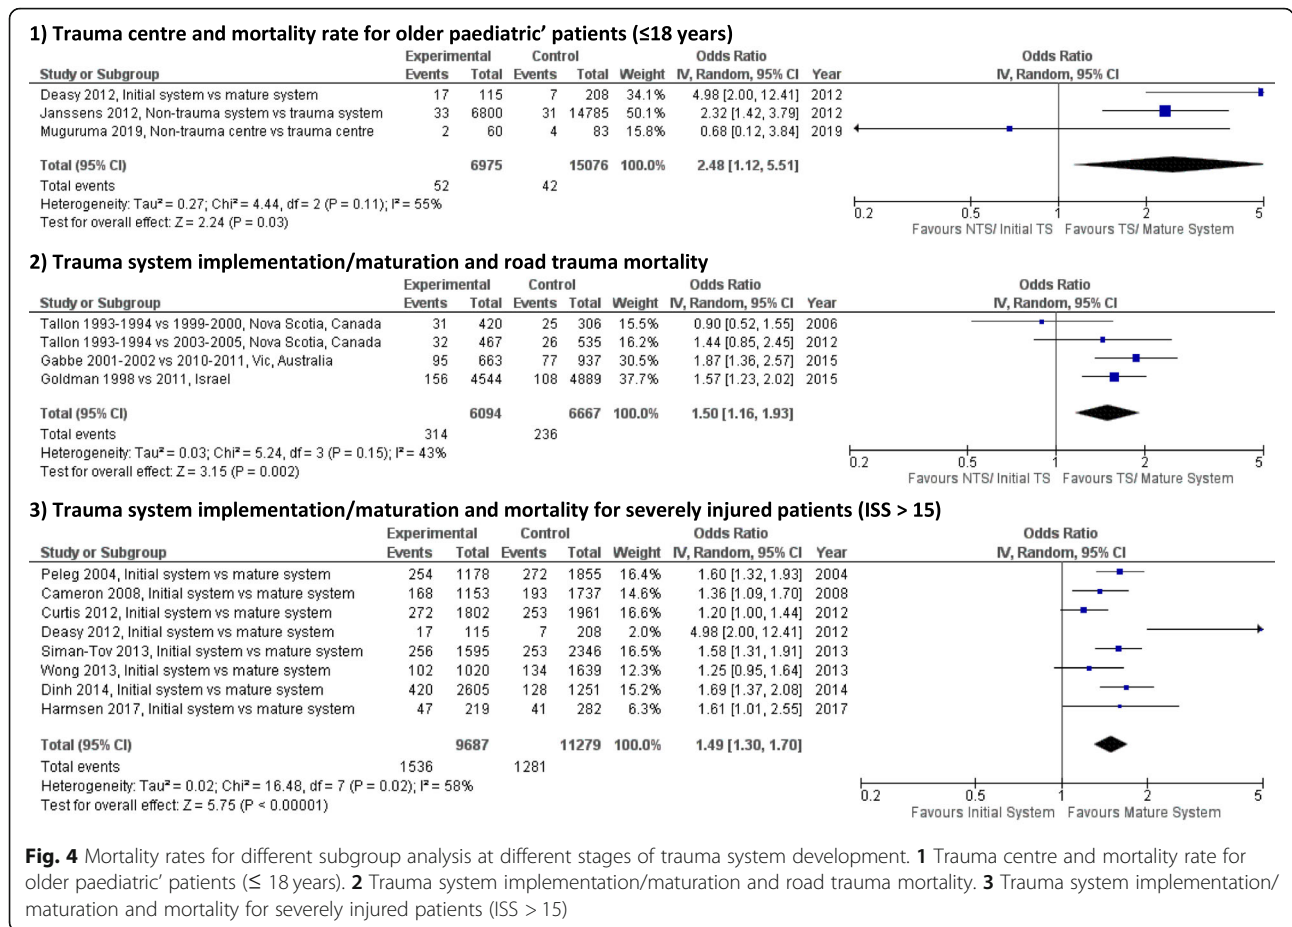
1) Trauma centre and mortality rate for older paediatric' patients (≤18 years)

| Study or Subgroup | Experimental Events | Experimental Total | Control Events | Control Total | Weight | Odds Ratio IV, Random, 95% CI | Year |
|---|---|---|---|---|---|---|---|
| Deasy 2012, Initial system vs mature system | 17 | 115 | 7 | 208 | 34.1% | 4.98 [2.00, 12.41] | 2012 |
| Janssens 2012, Non-trauma system vs trauma system | 33 | 6800 | 31 | 14785 | 50.1% | 2.32 [1.42, 3.79] | 2012 |
| Muguruma 2019, Non-trauma centre vs trauma centre | 2 | 60 | 4 | 83 | 15.8% | 0.68 [0.12, 3.84] | 2019 |
| Total (95% CI) | | 6975 | | 15076 | 100.0% | 2.48 [1.12, 5.51] | |
| Total events | 52 | | 42 | | | | |

Heterogeneity: Tau² = 0.27; Chi² = 4.44, df = 2 (P = 0.11); I² = 55%
Test for overall effect: Z = 2.24 (P = 0.03)

Odds Ratio IV, Random, 95% CI
0.2 0.5 1 2 5
Favours NTS/ Initial TS Favours TS/ Mature System

2) Trauma system implementation/maturation and road trauma mortality

| Study or Subgroup | Experimental Events | Experimental Total | Control Events | Control Total | Weight | Odds Ratio IV, Random, 95% CI | Year |
|---|---|---|---|---|---|---|---|
| Tallon 1993-1994 vs 1999-2000, Nova Scotia, Canada | 31 | 420 | 25 | 306 | 15.5% | 0.90 [0.52, 1.55] | 2006 |
| Tallon 1993-1994 vs 2003-2005, Nova Scotia, Canada | 32 | 467 | 26 | 535 | 16.2% | 1.44 [0.85, 2.45] | 2012 |
| Gabbe 2001-2002 vs 2010-2011, Vic, Australia | 95 | 663 | 77 | 937 | 30.5% | 1.87 [1.36, 2.57] | 2015 |
| Goldman 1998 vs 2011, Israel | 156 | 4544 | 108 | 4889 | 37.7% | 1.57 [1.23, 2.02] | 2015 |
| Total (95% CI) | | 6094 | | 6667 | 100.0% | 1.50 [1.16, 1.93] | |
| Total events | 314 | | 236 | | | | |

Heterogeneity: Tau² = 0.03; Chi² = 5.24, df = 3 (P = 0.15); I² = 43%
Test for overall effect: Z = 3.15 (P = 0.002)

Odds Ratio IV, Random, 95% CI
0.2 0.5 1 2 5
Favours NTS/ Initial TS Favours TS/ Mature System

3) Trauma system implementation/maturation and mortality for severely injured patients (ISS > 15)

| Study or Subgroup | Experimental Events | Experimental Total | Control Events | Control Total | Weight | Odds Ratio IV, Random, 95% CI | Year |
|---|---|---|---|---|---|---|---|
| Peleg 2004, Initial system vs mature system | 254 | 1178 | 272 | 1855 | 16.4% | 1.60 [1.32, 1.93] | 2004 |
| Cameron 2008, Initial system vs mature system | 168 | 1153 | 193 | 1737 | 14.6% | 1.36 [1.09, 1.70] | 2008 |
| Curtis 2012, Initial system vs mature system | 272 | 1802 | 253 | 1961 | 16.6% | 1.20 [1.00, 1.44] | 2012 |
| Deasy 2012, Initial system vs mature system | 17 | 115 | 7 | 208 | 2.0% | 4.98 [2.00, 12.41] | 2012 |
| Siman-Tov 2013, Initial system vs mature system | 256 | 1595 | 253 | 2346 | 16.5% | 1.58 [1.31, 1.91] | 2013 |
| Wong 2013, Initial system vs mature system | 102 | 1020 | 134 | 1639 | 12.3% | 1.25 [0.95, 1.64] | 2013 |
| Dinh 2014, Initial system vs mature system | 420 | 2605 | 128 | 1251 | 15.2% | 1.69 [1.37, 2.08] | 2014 |
| Harmsen 2017, Initial system vs mature system | 47 | 219 | 41 | 282 | 6.3% | 1.61 [1.01, 2.55] | 2017 |
| Total (95% CI) | | 9687 | | 11279 | 100.0% | 1.49 [1.30, 1.70] | |
| Total events | 1536 | | 1281 | | | | |

Heterogeneity: Tau² = 0.02; Chi² = 16.48, df = 7 (P = 0.02); I² = 58%
Test for overall effect: Z = 5.75 (P < 0.00001)

Odds Ratio IV, Random, 95% CI
0.2 0.5 1 2 5
Favours Initial System Favours Mature System

Fig. 4 Mortality rates for different subgroup analysis at different stages of trauma system development. 1 Trauma centre and mortality rate for older paediatric' patients (≤ 18 years). 2 Trauma system implementation/maturation and road trauma mortality. 3 Trauma system implementation/ maturation and mortality for severely injured patients (ISS > 15)